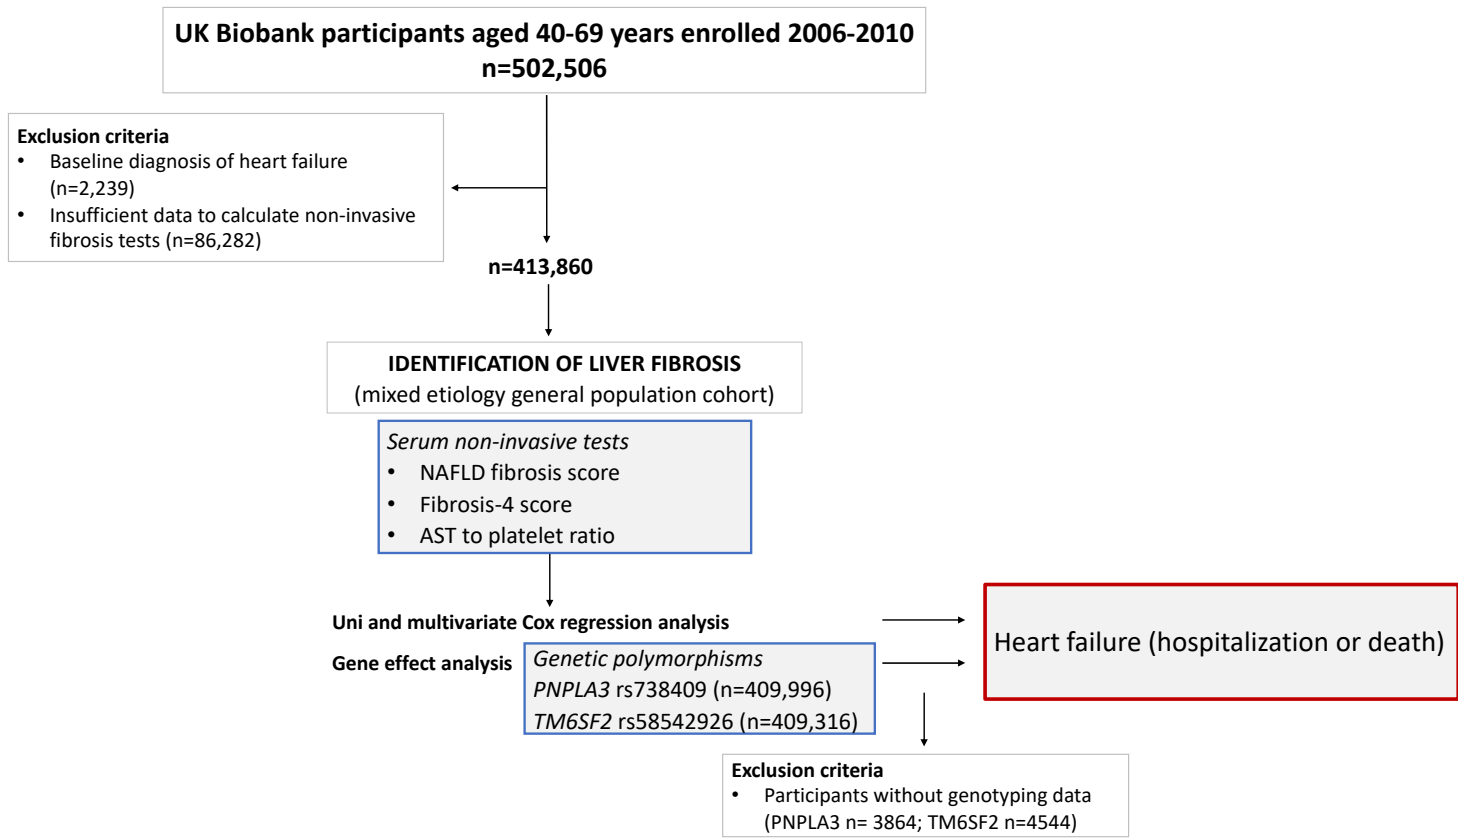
UK Biobank participants aged 40-69 years enrolled 2006-2010
n=502,506

Exclusion criteria
• Baseline diagnosis of heart failure (n=2,239)
• Insufficient data to calculate non-invasive fibrosis tests (n=86,282)

n=413,860

IDENTIFICATION OF LIVER FIBROSIS
(mixed etiology general population cohort)

Serum non-invasive tests
• NAFLD fibrosis score
• Fibrosis-4 score
• AST to platelet ratio

Uni and multivariate Cox regression analysis

Gene effect analysis

Genetic polymorphisms
PNPLA3 rs738409 (n=409,996)
TM6SF2 rs58542926 (n=409,316)

Heart failure (hospitalization or death)

Exclusion criteria
• Participants without genotyping data (PNPLA3 n= 3864; TM6SF2 n=4544)